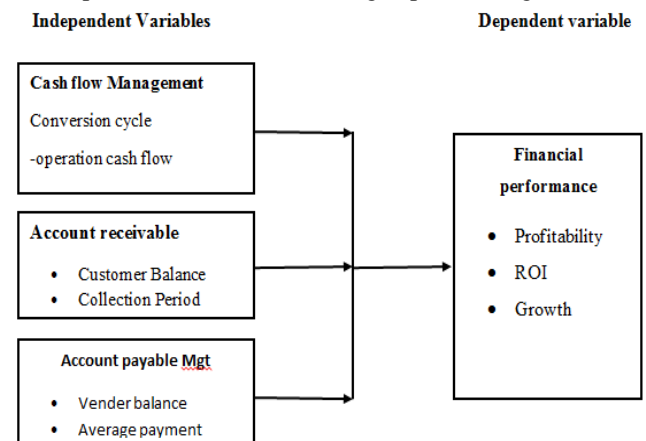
Independent Variables

Dependent variable

Cash flow Management

Conversion cycle

-operation cash flow

Account receivable

- Customer Balance
- Collection Period

Account payable Mgt

- Vender balance
- Average payment

Financial performance

- Profitability
- ROI
- Growth